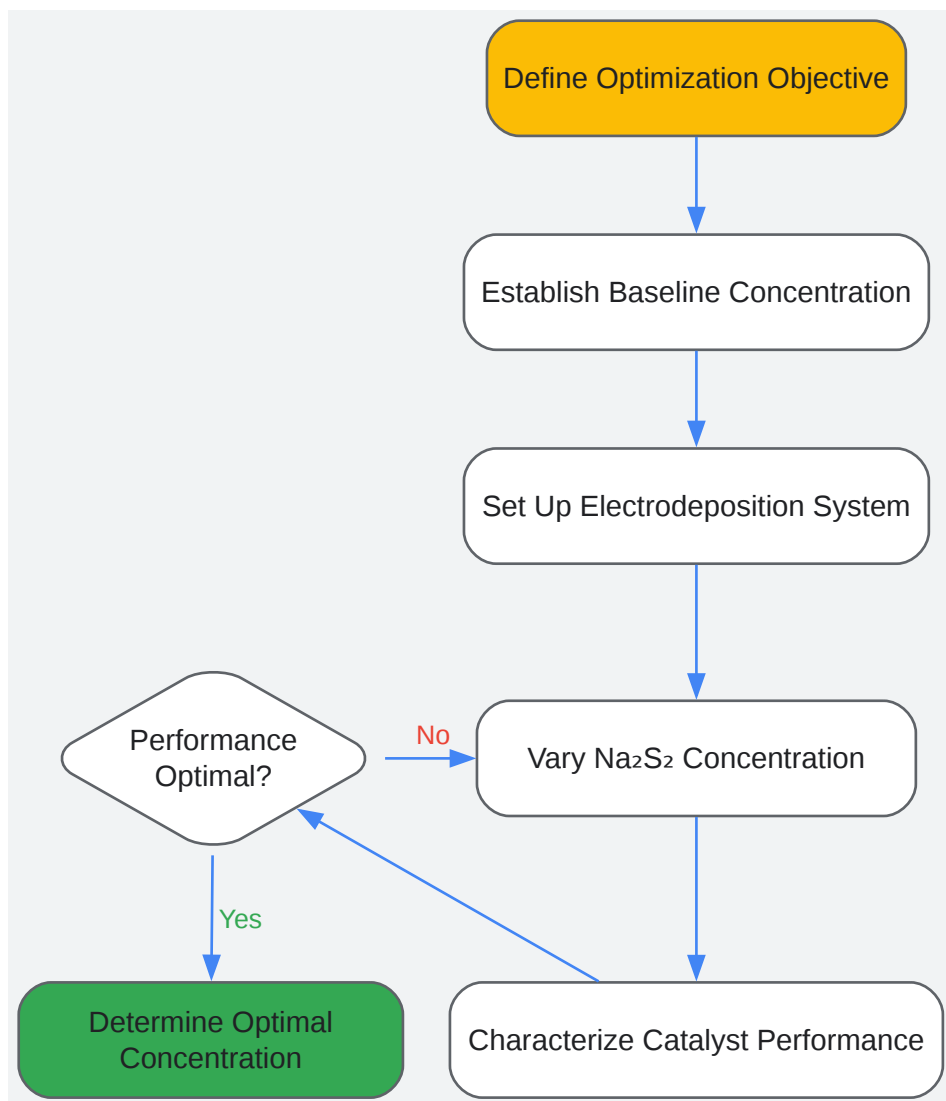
Define Optimization Objective

Establish Baseline Concentration

Set Up Electrodeposition System

Vary $Na_2S_2$ Concentration

Characterize Catalyst Performance

Performance Optimal?

No

Yes

Determine Optimal Concentration